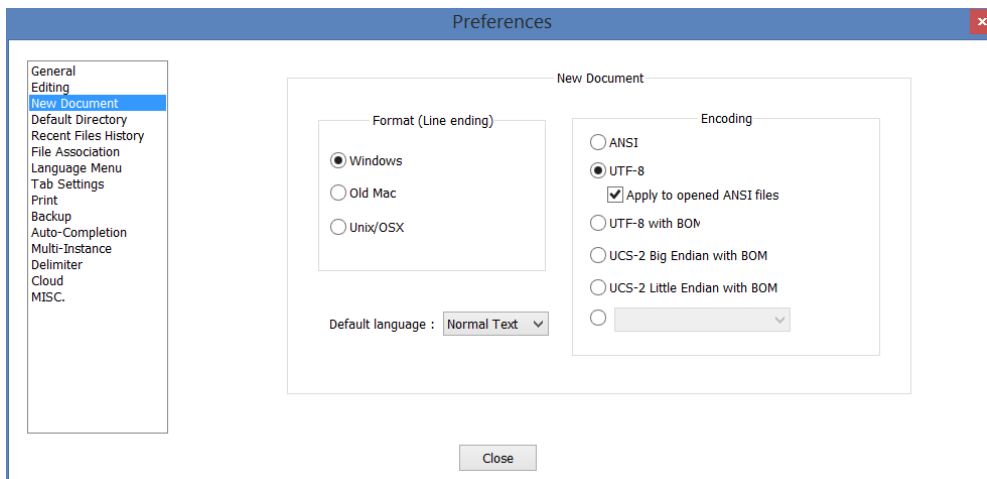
Preferences

General
Editing
New Document
Default Directory
Recent Files History
File Association
Language Menu
Tab Settings
Print
Backup
Auto-Completion
Multi-Instance
Delimiter
Cloud
MISC.

New Document

Format (Line ending)

Windows

Old Mac

Unix/OSX

Encoding

ANSI

UTF-8

Apply to opened ANSI files

UTF-8 with BOM

UCS-2 Big Endian with BOM

UCS-2 Little Endian with BOM

Default language : Normal Text

Close